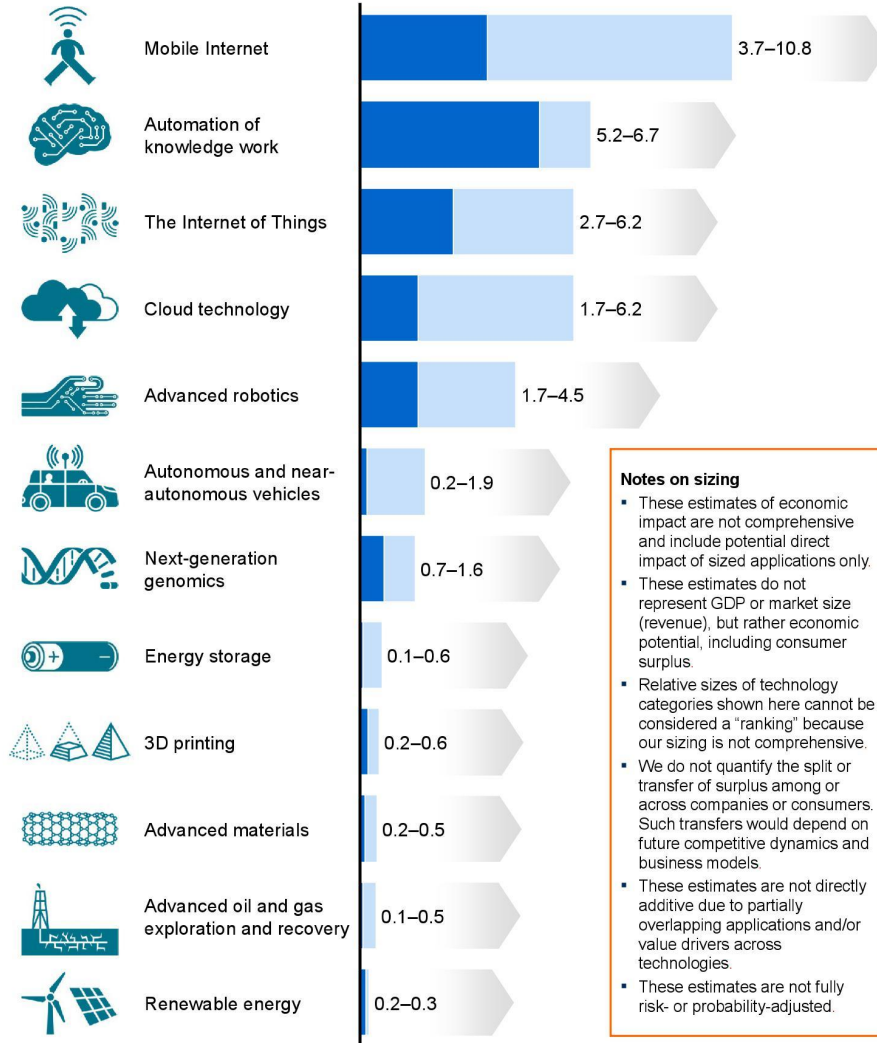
Mobile Internet 3.7–10.8

Automation of knowledge work 5.2–6.7

The Internet of Things 2.7–6.2

Cloud technology 1.7–6.2

Advanced robotics 1.7–4.5

Autonomous and near-autonomous vehicles 0.2–1.9

Next-generation genomics 0.7–1.6

Energy storage 0.1–0.6

3D printing 0.2–0.6

Advanced materials 0.2–0.5

Advanced oil and gas exploration and recovery 0.1–0.5

Renewable energy 0.2–0.3

Notes on sizing
- These estimates of economic impact are not comprehensive and include potential direct impact of sized applications only.
- These estimates do not represent GDP or market size (revenue), but rather economic potential, including consumer surplus.
- Relative sizes of technology categories shown here cannot be considered a "ranking" because our sizing is not comprehensive.
- We do not quantify the split or transfer of surplus among or across companies or consumers. Such transfers would depend on future competitive dynamics and business models.
- These estimates are not directly additive due to partially overlapping applications and/or value drivers across technologies.
- These estimates are not fully risk- or probability-adjusted.